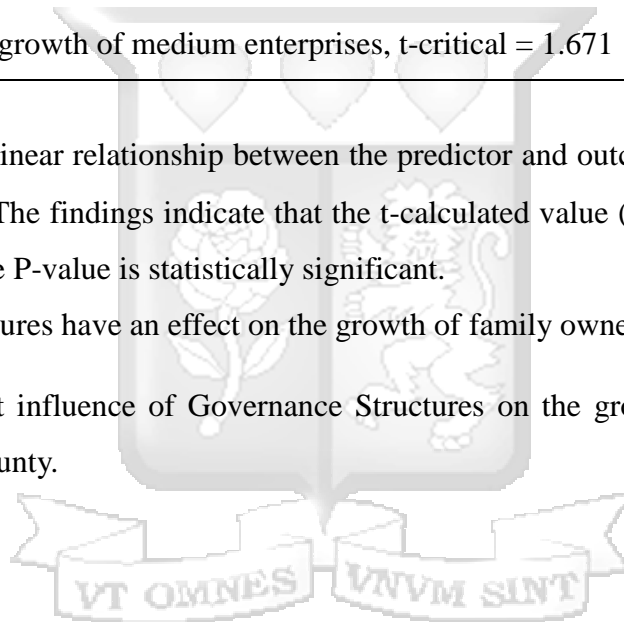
growth of medium enterprises, t-critical = 1.671

inear relationship between the predictor and outc

The findings indicate that the t-calculated value (

e P-value is statistically significant.

ures have an effect on the growth of family owne

t influence of Governance Structures on the gr

unty.

VT OMNES VNVM SINT